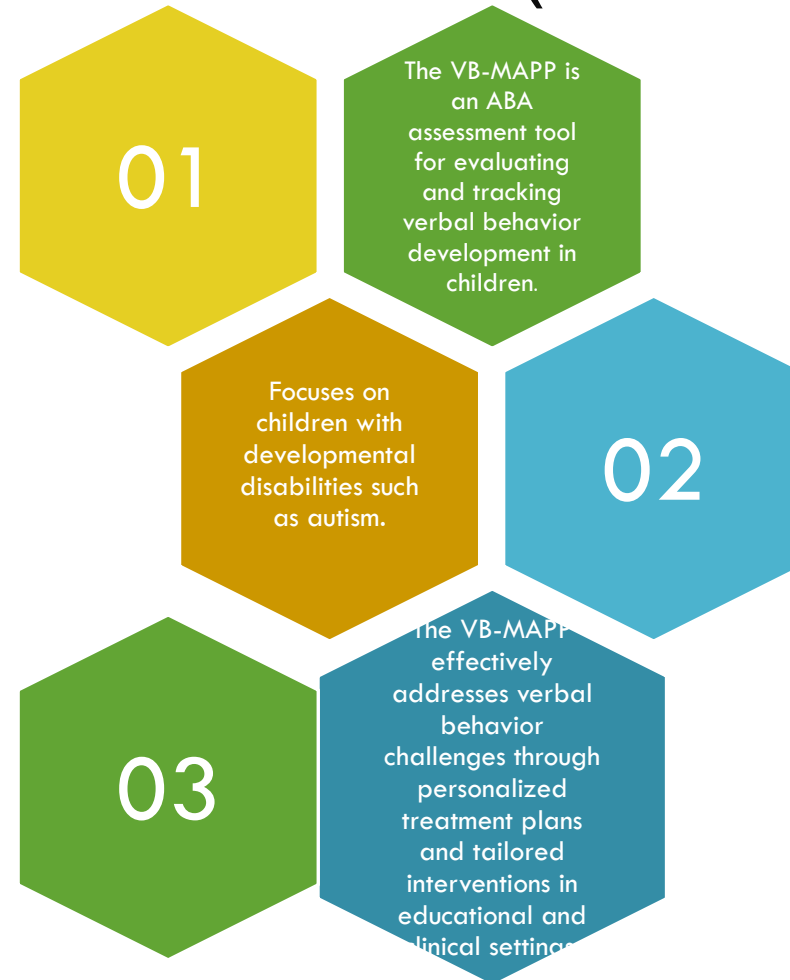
01

The VB-MAPP is an ABA assessment tool for evaluating and tracking verbal behavior development in children.

Focuses on children with developmental disabilities such as autism.

02

03

The VB-MAPP effectively addresses verbal behavior challenges through personalized treatment plans and tailored interventions in educational and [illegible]linical setting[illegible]